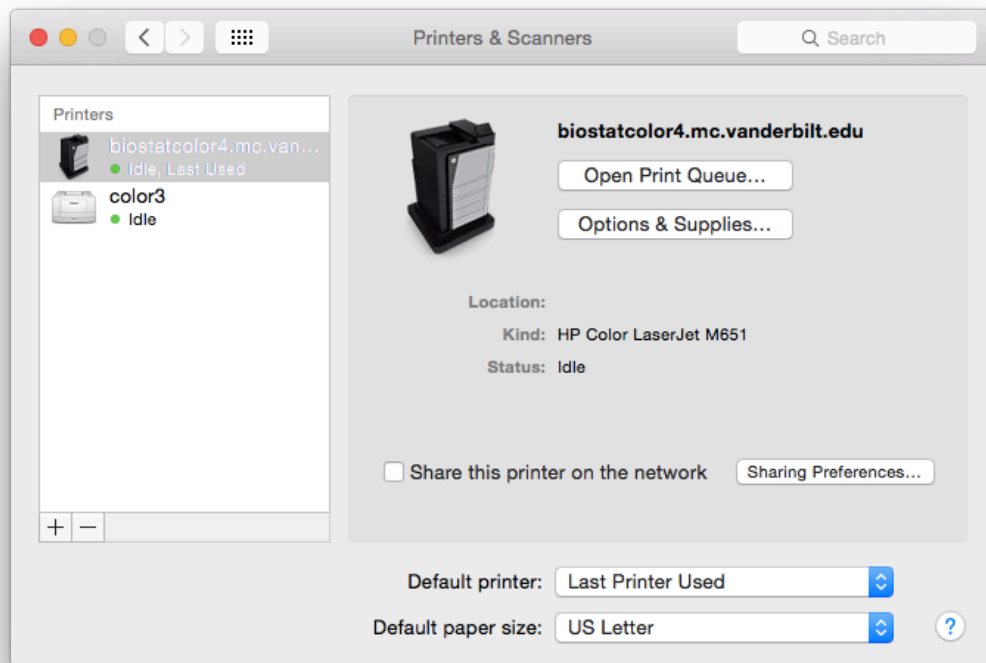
Printers & Scanners

Search

Printers

biostatcolor4.mc.van...
Idle, Last Used

color3
Idle

+ −

biostatcolor4.mc.vanderbilt.edu

Open Print Queue...

Options & Supplies...

Location:

Kind: HP Color LaserJet M651

Status: Idle

Share this printer on the network

Sharing Preferences...

Default printer: Last Printer Used

Default paper size: US Letter

?